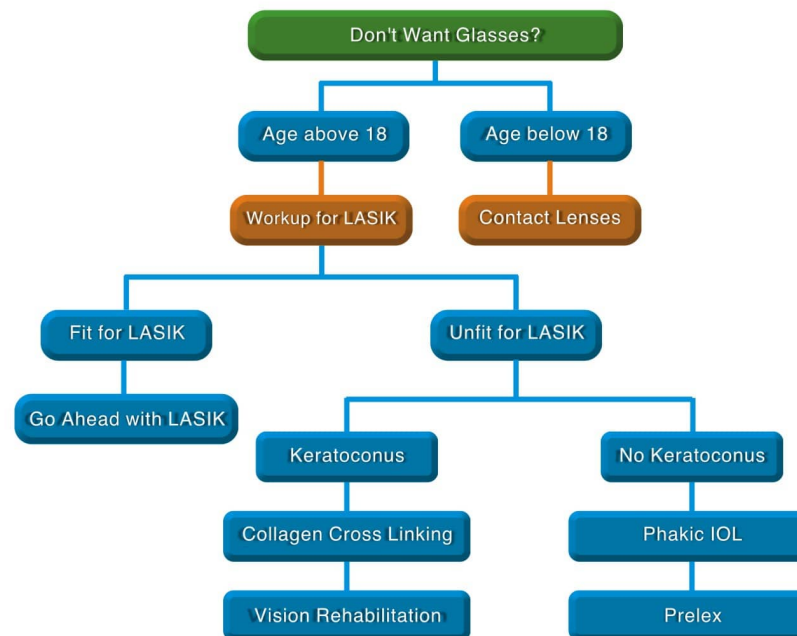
Don't Want Glasses?

Age above 18

Age below 18

Workup for LASIK

Contact Lenses

Fit for LASIK

Unfit for LASIK

Go Ahead with LASIK

Keratoconus

No Keratoconus

Collagen Cross Linking

Phakic IOL

Vision Rehabilitation

Prelex